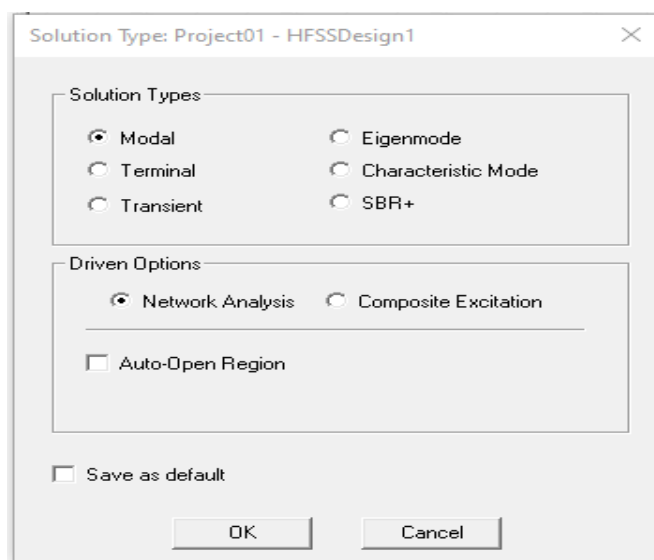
Solution Type: Project01 - HFSSDesign1

Solution Types

Modal
Eigenmode
Terminal
Characteristic Mode
Transient
SBR+

Driven Options

Network Analysis
Composite Excitation

Auto-Open Region

Save as default

OK
Cancel